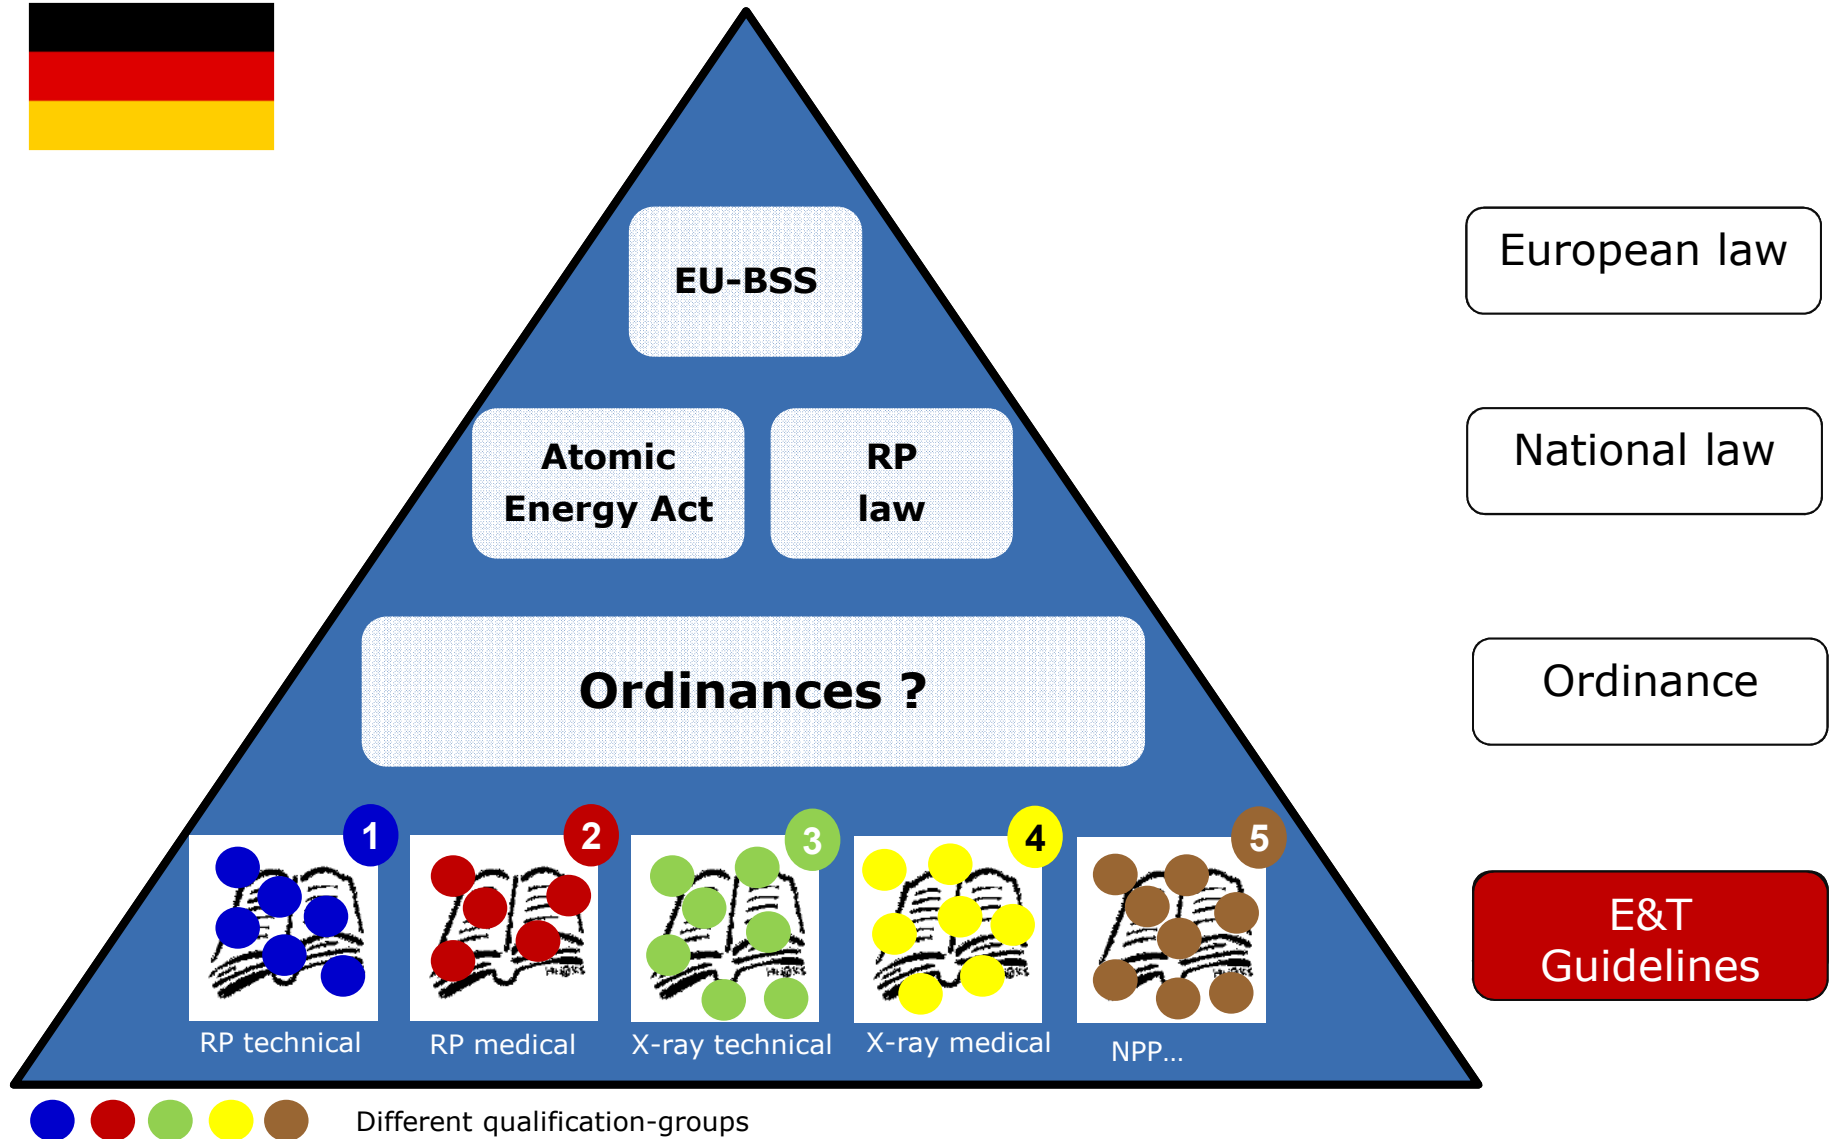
EU-BSS

Atomic Energy Act

RP law

Ordinances ?

1 2 3 4 5

RP technical

RP medical

X-ray technical

X-ray medical

NPP...

European law

National law

Ordinance

E&T Guidelines

Different qualification-groups